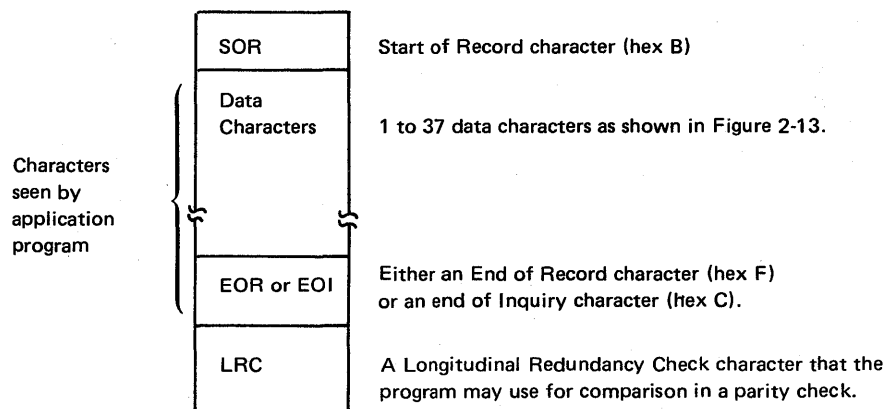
SOR

Start of Record character (hex B)

Characters seen by application program

Data Characters

1 to 37 data characters as shown in Figure 2-13.

EOR or EOI

Either an End of Record character (hex F) or an end of Inquiry character (hex C).

LRC

A Longitudinal Redundancy Check character that the program may use for comparison in a parity check.